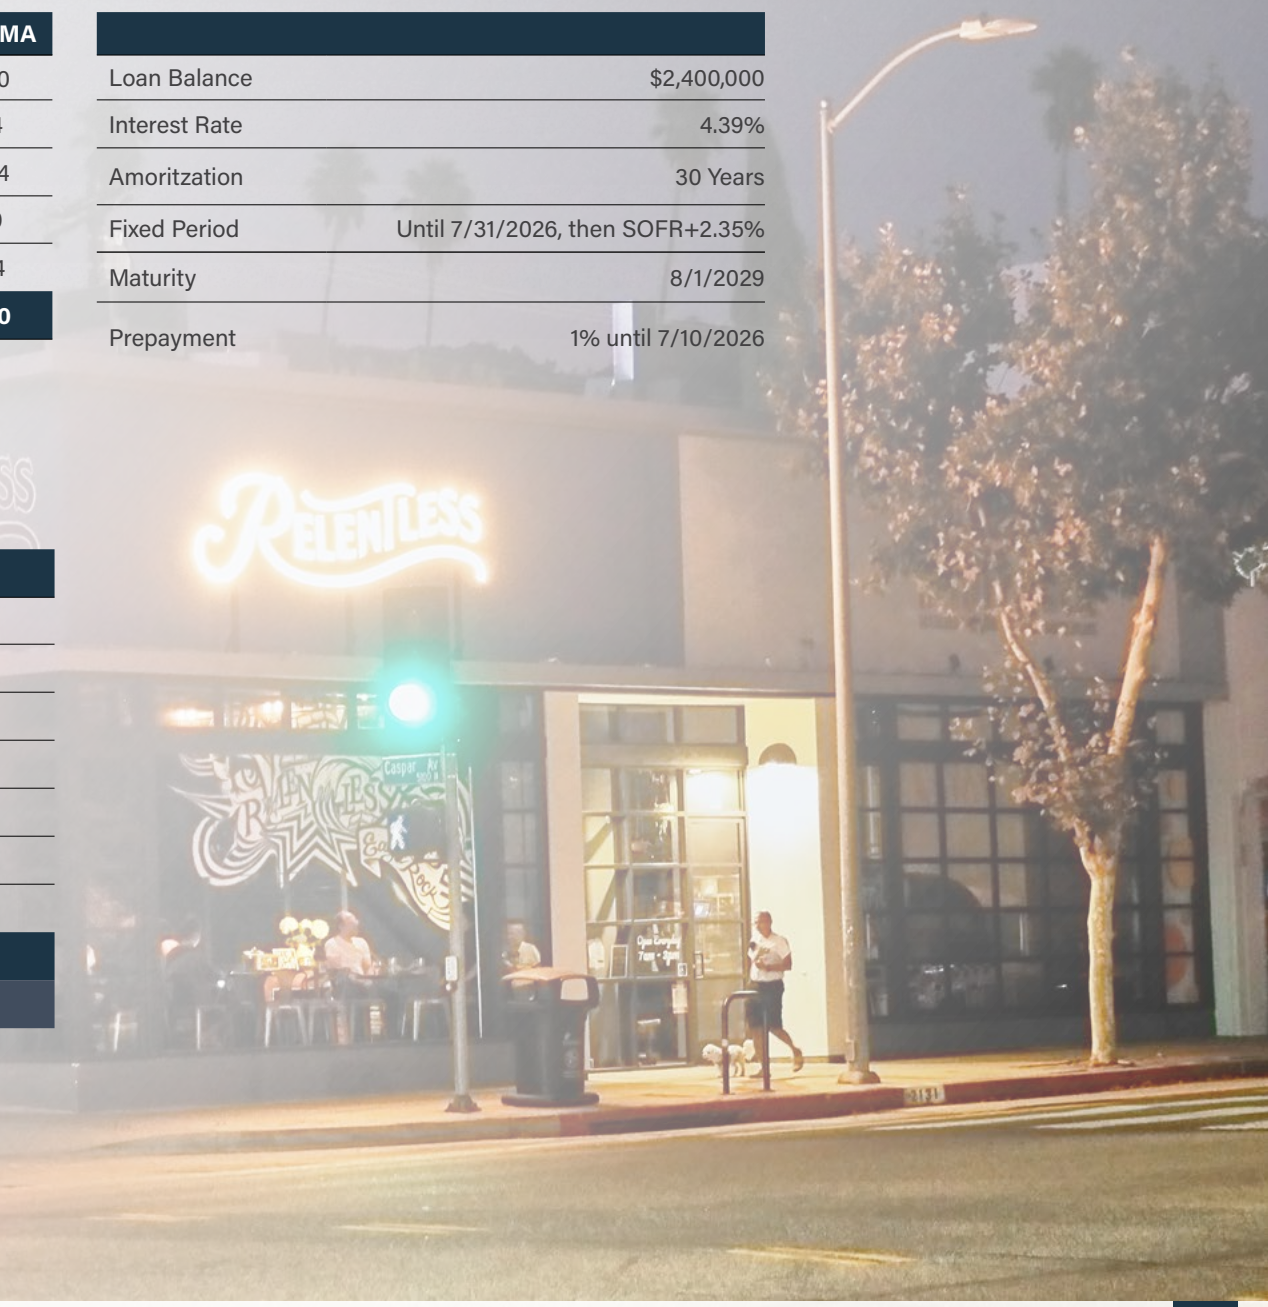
MA
0
4
4
0
4
0

| | |
|---|---|
| Loan Balance | $2,400,000 |
| Interest Rate | 4.39% |
| Amoritzation | 30 Years |
| Fixed Period | Until 7/31/2026, then SOFR+2.35% |
| Maturity | 8/1/2029 |
| Prepayment | 1% until 7/10/2026 |

Relentless

Caspar Av

Open Everyday
7am - 3pm